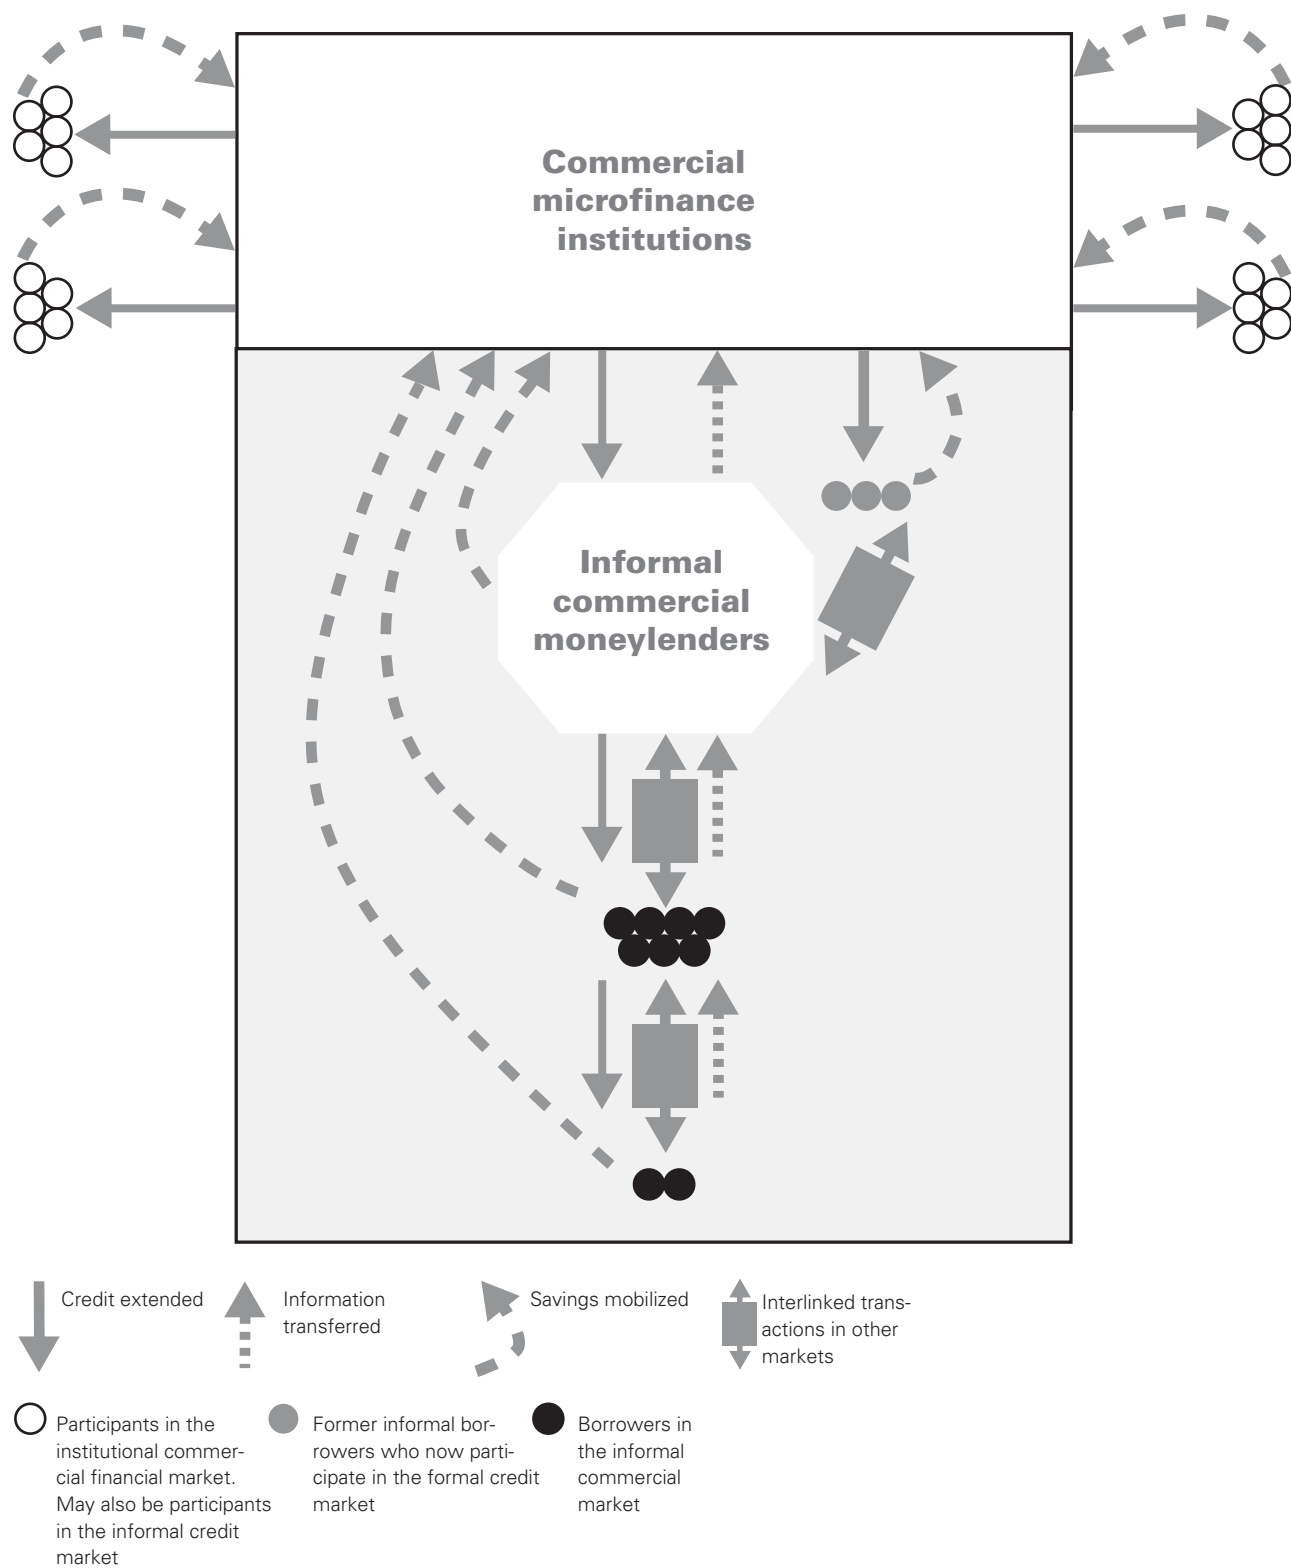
Commercial microfinance institutions

Informal commercial moneylenders

Credit extended

Information transferred

Savings mobilized

Interlinked transactions in other markets

Participants in the institutional commercial financial market. May also be participants in the informal credit market

Former informal borrowers who now participate in the formal credit market

Borrowers in the informal commercial market